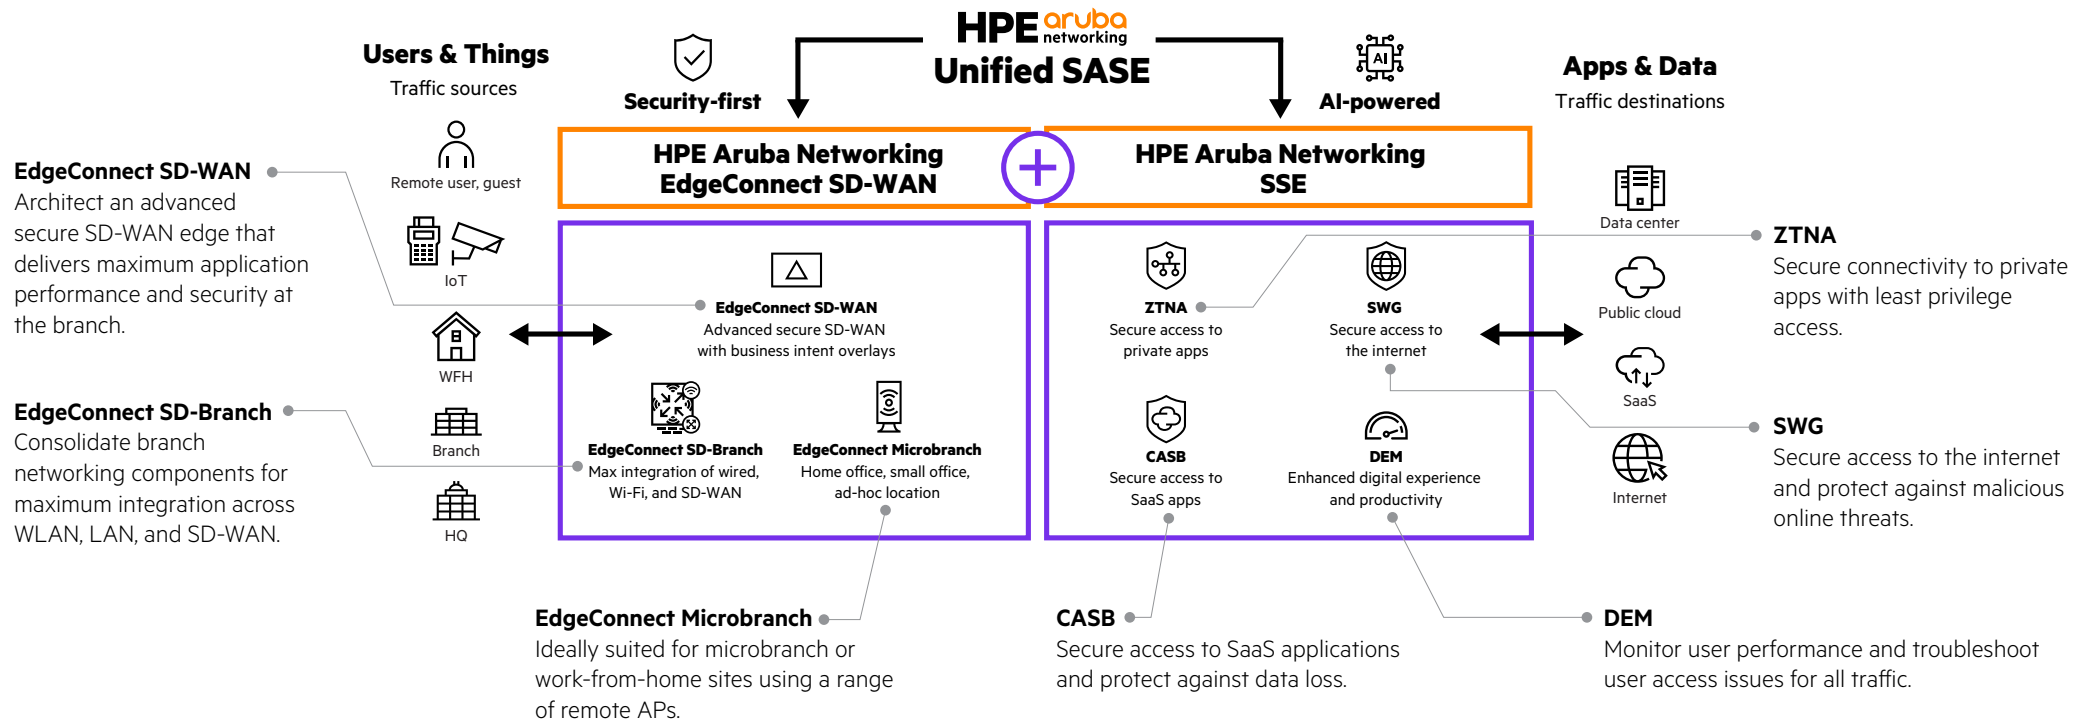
HPE aruba networking
Unified SASE

Users & Things
Traffic sources

Security-first

AI-powered

Apps & Data
Traffic destinations

EdgeConnect SD-WAN
Architect an advanced secure SD-WAN edge that delivers maximum application performance and security at the branch.

EdgeConnect SD-Branch
Consolidate branch networking components for maximum integration across WLAN, LAN, and SD-WAN.

Remote user, guest

IoT

WFH

Branch

HQ

HPE Aruba Networking EdgeConnect SD-WAN

HPE Aruba Networking SSE

EdgeConnect SD-WAN
Advanced secure SD-WAN with business intent overlays

EdgeConnect SD-Branch
Max integration of wired, Wi-Fi, and SD-WAN

EdgeConnect Microbranch
Home office, small office, ad-hoc location

ZTNA
Secure access to private apps

SWG
Secure access to the internet

CASB
Secure access to SaaS apps

DEM
Enhanced digital experience and productivity

Data center

Public cloud

SaaS

Internet

ZTNA
Secure connectivity to private apps with least privilege access.

SWG
Secure access to the internet and protect against malicious online threats.

EdgeConnect Microbranch
Ideally suited for microbranch or work-from-home sites using a range of remote APs.

CASB
Secure access to SaaS applications and protect against data loss.

DEM
Monitor user performance and troubleshoot user access issues for all traffic.